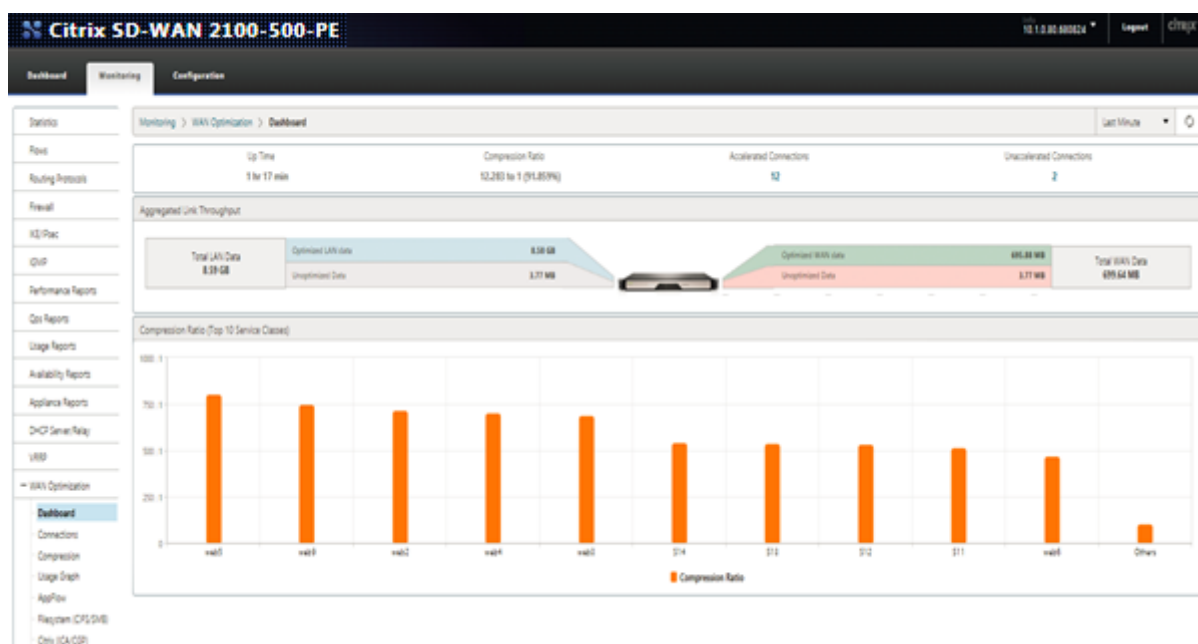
Citrix SD-WAN 2100-500-PE

10.1.0.80.680824 ▾ Logout citrix

Dashboard Monitoring Configuration

Statistics
Flows
Routing Protocols
Firewall
IKE/IPsec
IGMP
Performance Reports
Qos Reports
Usage Reports
Availability Reports
Appliance Reports
DHCP Server/Relay
VRRP
− WAN Optimization
Dashboard
Connections
Compression
Usage Graph
AppFlow
Filesystem (CIFS/SMB)
Citrix (ICA/CGP)

Monitoring > WAN Optimization > Dashboard

Last Minute ▾

| Up Time | Compression Ratio | Accelerated Connections | Unaccelerated Connections |
|---|---|---|---|
| 1 hr 17 min | 52,283 to 1 (91.859%) | 12 | 2 |

Aggregated Link Throughput

Total LAN Data 8.59 GB
Optimized LAN data 8.58 GB
Unoptimized Data 3.77 MB
Optimized WAN data 695.88 MB
Unoptimized Data 3.77 MB
Total WAN Data 699.64 MB

Compression Ratio (Top 10 Service Classes)

1000 : 1
750 : 1
500 : 1
250 : 1
0

web5 web9 web2 web4 web0 S14 S13 S12 S11 web8 Others

Compression Ratio